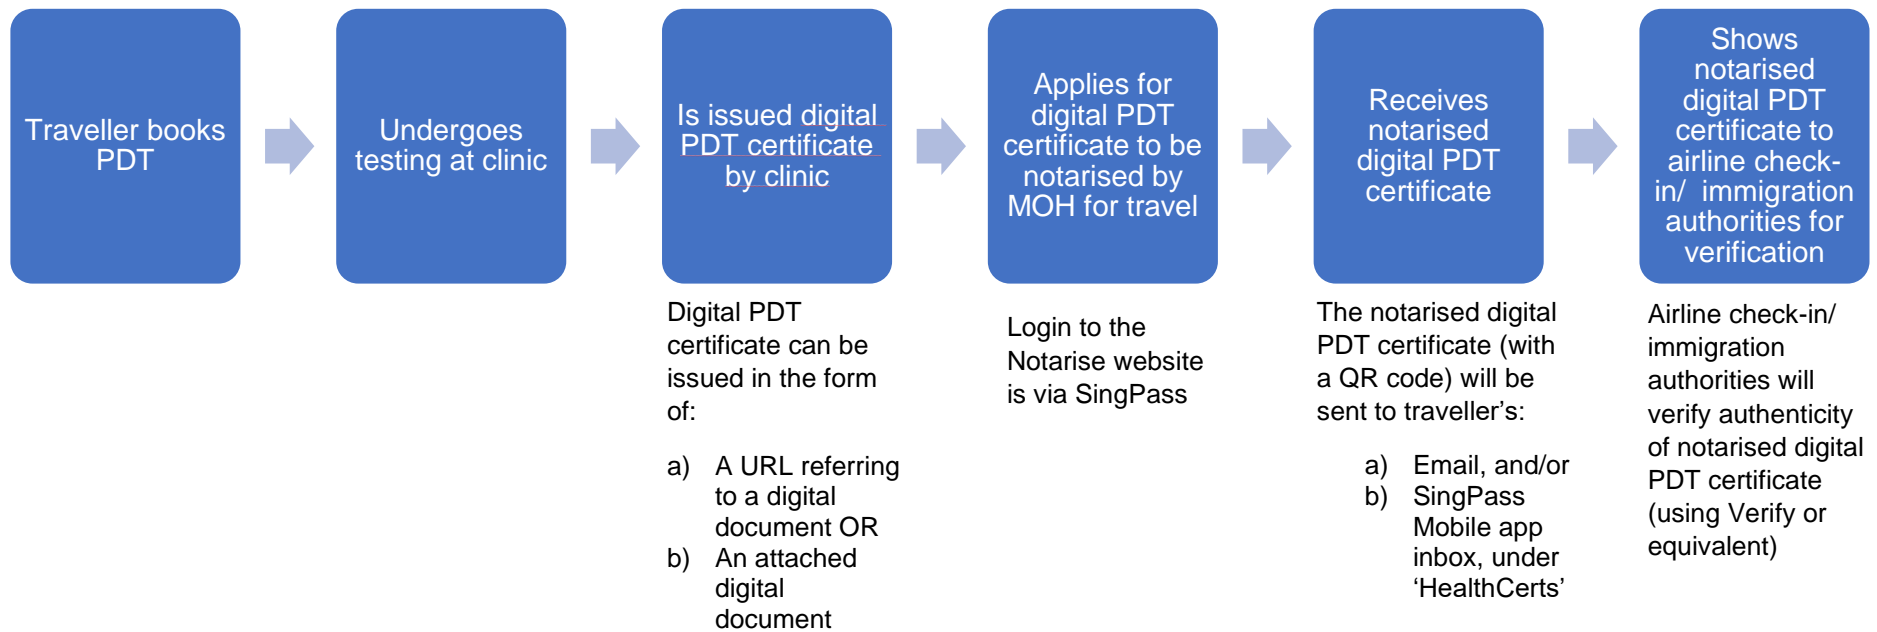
Traveller books PDT

Undergoes testing at clinic

Is issued digital PDT certificate by clinic

Digital PDT certificate can be issued in the form of:

a) A URL referring to a digital document OR
b) An attached digital document

Applies for digital PDT certificate to be notarised by MOH for travel

Login to the Notarise website is via SingPass

Receives notarised digital PDT certificate

The notarised digital PDT certificate (with a QR code) will be sent to traveller's:

a) Email, and/or
b) SingPass Mobile app inbox, under 'HealthCerts'

Shows notarised digital PDT certificate to airline check-in/ immigration authorities for verification

Airline check-in/ immigration authorities will verify authenticity of notarised digital PDT certificate (using Verify or equivalent)